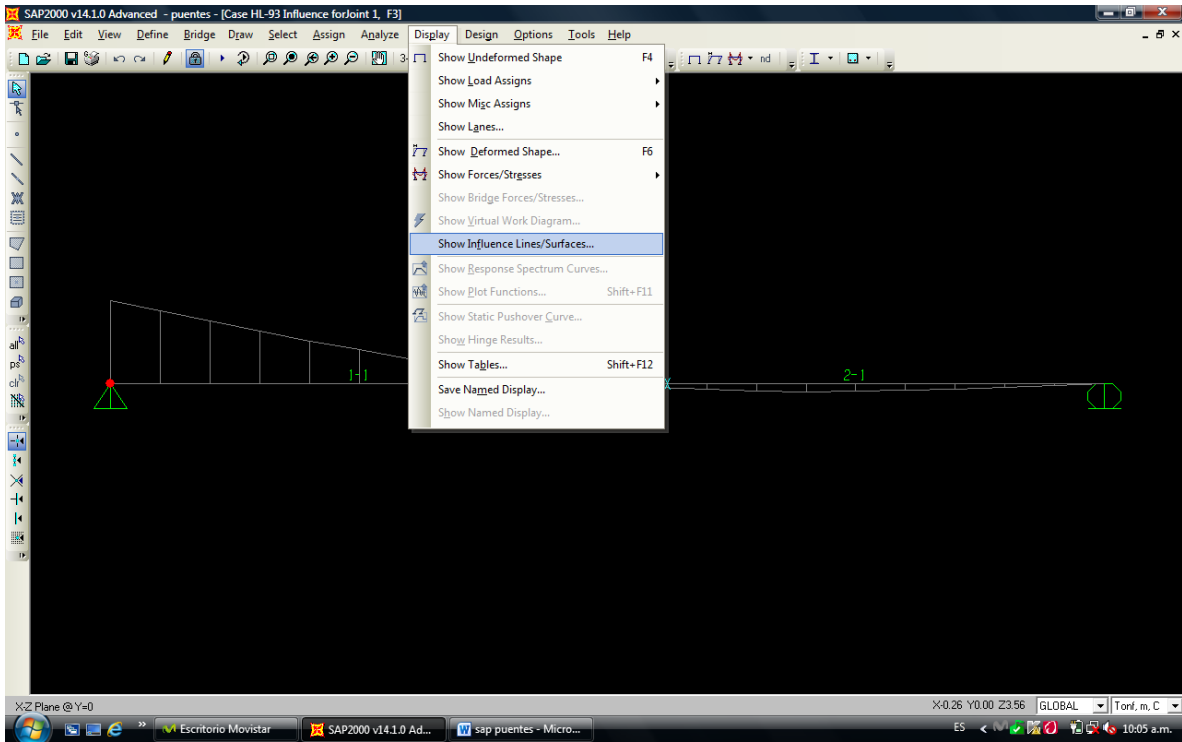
SAP2000 v14.1.0 Advanced - puentes - [Case HL-93 Influence forJoint 1, F3]

File Edit View Define Bridge Draw Select Assign Analyze Display Design Options Tools Help

3-

nd

Show Undeformed Shape F4
Show Load Assigns
Show Misc Assigns
Show Lanes...
Show Deformed Shape... F6
Show Forces/Stresses
Show Bridge Forces/Stresses...
Show Virtual Work Diagram...
Show Influence Lines/Surfaces...
Show Response Spectrum Curves...
Show Plot Functions... Shift+F11
Show Static Pushover Curve...
Show Hinge Results...
Show Tables... Shift+F12
Save Named Display...
Show Named Display...

all
ps
clr

1-1

2-1

X-Z Plane @ Y=0

X-0.26 Y0.00 Z3.56 GLOBAL Tonf, m, C

Escritorio Movistar

SAP2000 v14.1.0 Ad...

sap puentes - Micro...

ES

10:05 a.m.